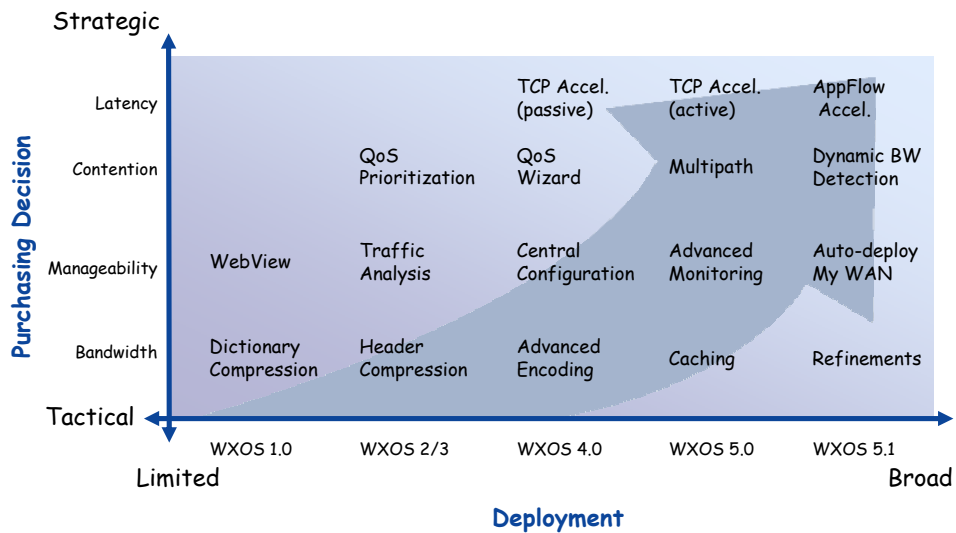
Strategic

Purchasing Decision

Latency

Contention

Manageability

Bandwidth

Tactical

TCP Accel. (passive)

TCP Accel. (active)

AppFlow Accel.

QoS Prioritization

QoS Wizard

Multipath

Dynamic BW Detection

WebView

Traffic Analysis

Central Configuration

Advanced Monitoring

Auto-deploy My WAN

Dictionary Compression

Header Compression

Advanced Encoding

Caching

Refinements

WXOS 1.0

WXOS 2/3

WXOS 4.0

WXOS 5.0

WXOS 5.1

Limited

Broad

Deployment